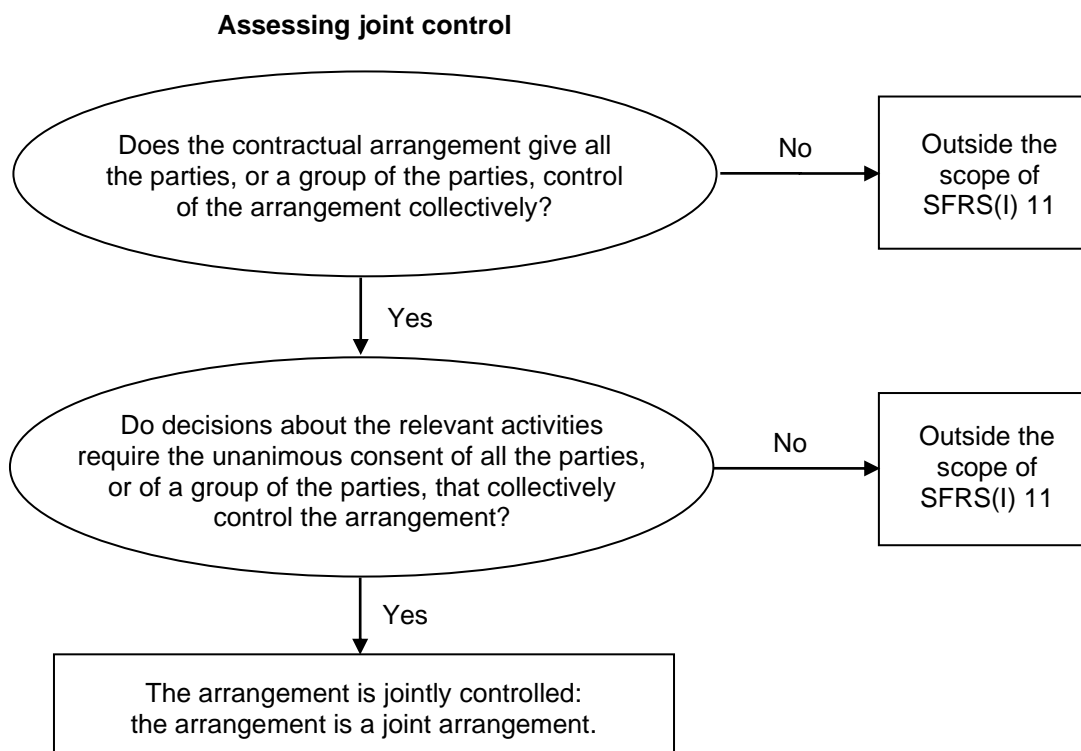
**Assessing joint control**

Does the contractual arrangement give all the parties, or a group of the parties, control of the arrangement collectively?

No

Outside the scope of SFRS(I) 11

Yes

Do decisions about the relevant activities require the unanimous consent of all the parties, or of a group of the parties, that collectively control the arrangement?

No

Outside the scope of SFRS(I) 11

Yes

The arrangement is jointly controlled: the arrangement is a joint arrangement.